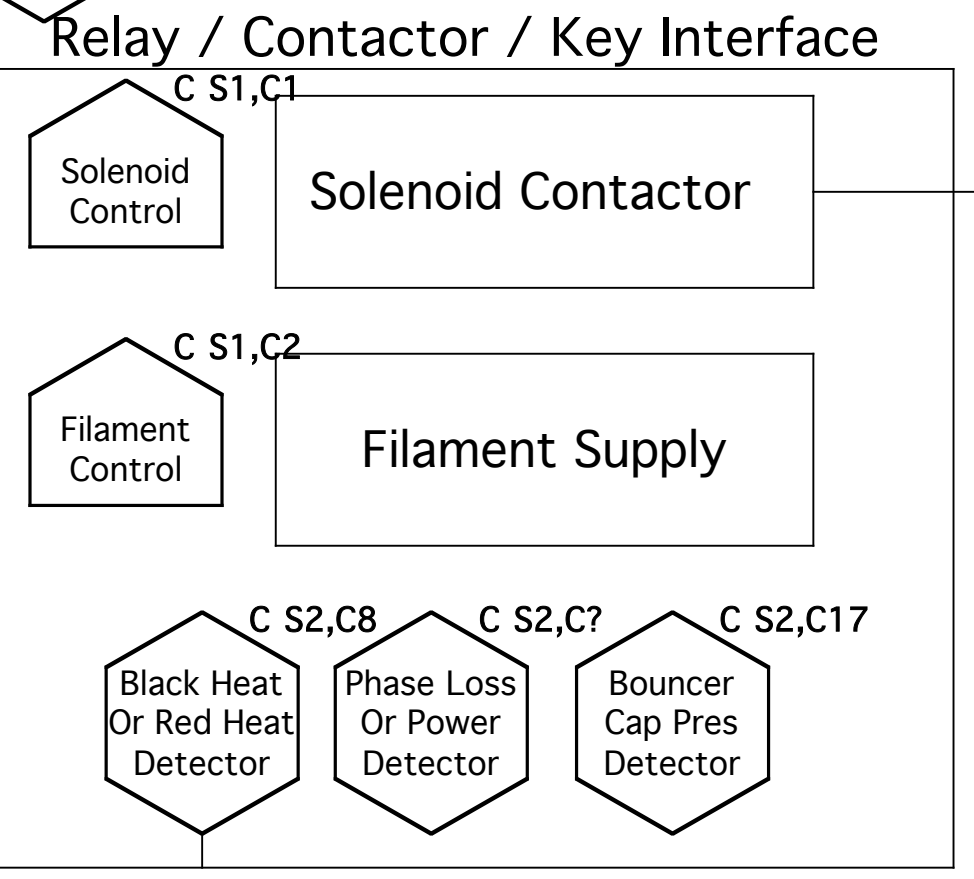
Relay / Contactor / Key Interface

C S1,C1

Solenoid Control

Solenoid Contactor

C S1,C2

Filament Control

Filament Supply

C S2,C8

C S2,C?

C S2,C17

Black Heat Or Red Heat Detector

Phase Loss Or Power Detector

Bouncer Cap Pres Detector